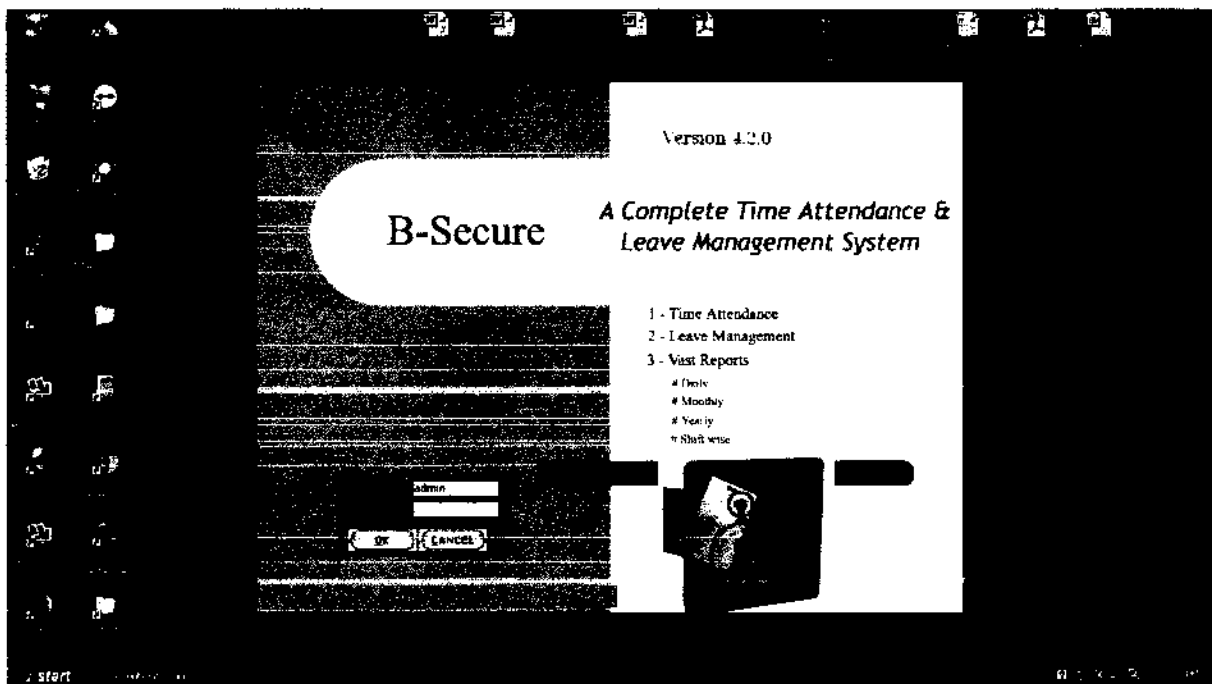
Version 4.2.0

B-Secure

A Complete Time Attendance & Leave Management System

1 - Time Attendance
2 - Leave Management
3 - Vast Reports
# Daily
# Monthly
# Yearly
# Shift wise

admin

OK
CANCEL

start